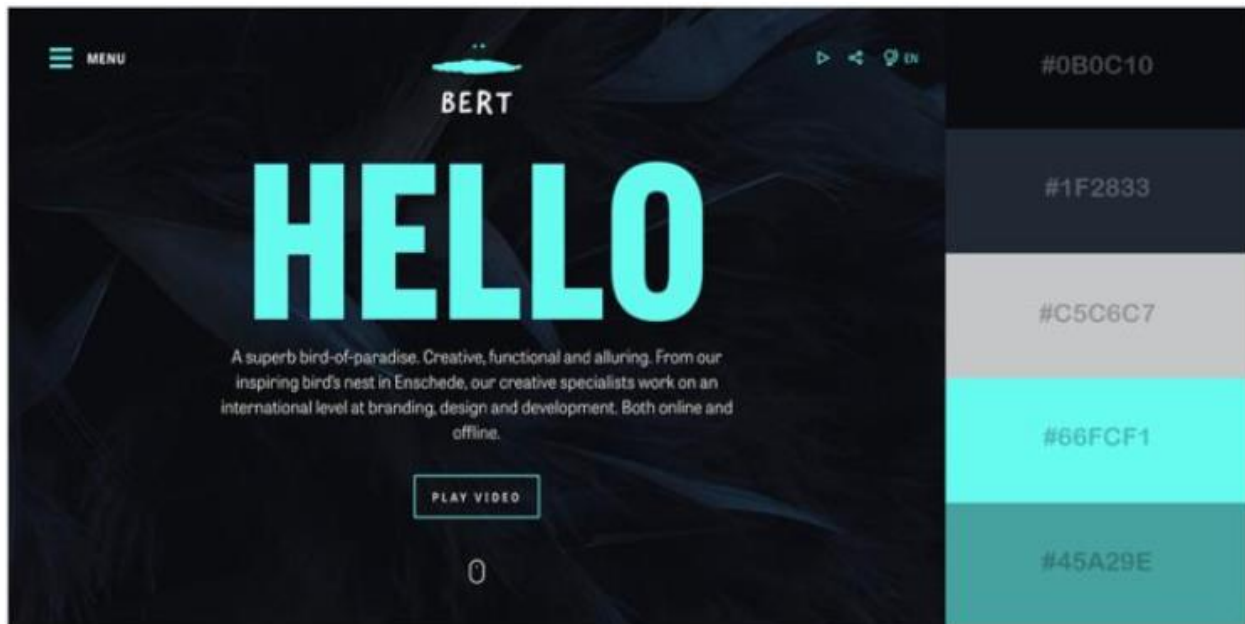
MENU

BERT

EN

HELLO

A superb bird-of-paradise. Creative, functional and alluring. From our inspiring bird's nest in Enschede, our creative specialists work on an international level at branding, design and development. Both online and offline.

PLAY VIDEO

#0B0C10

#1F2833

#C5C6C7

#66FCF1

#45A29E